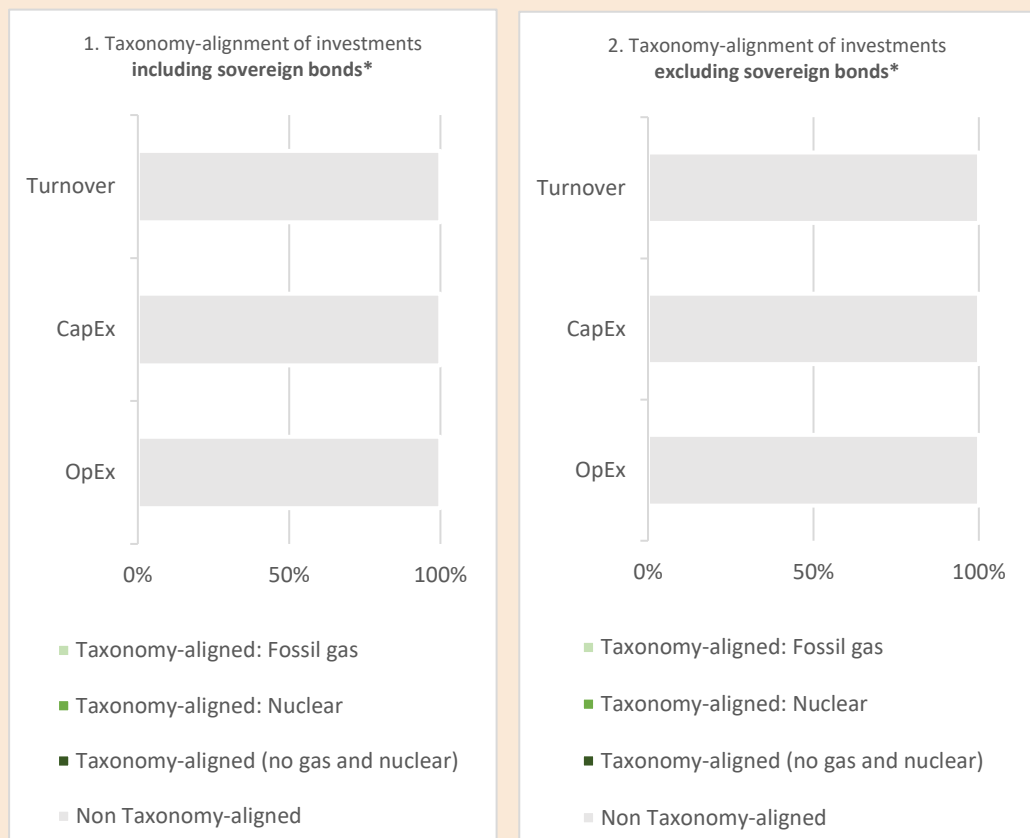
1. Taxonomy-alignment of investments **including sovereign bonds***

Turnover

CapEx

OpEx

0%
50%
100%

Taxonomy-aligned: Fossil gas

Taxonomy-aligned: Nuclear

Taxonomy-aligned (no gas and nuclear)

Non Taxonomy-aligned

2. Taxonomy-alignment of investments **excluding sovereign bonds***

Turnover

CapEx

OpEx

0%
50%
100%

Taxonomy-aligned: Fossil gas

Taxonomy-aligned: Nuclear

Taxonomy-aligned (no gas and nuclear)

Non Taxonomy-aligned